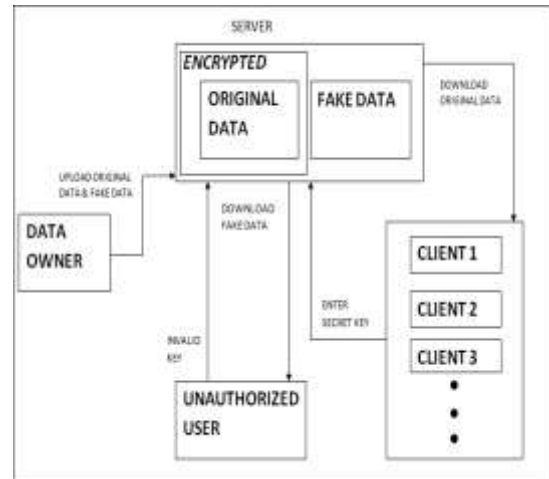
SERVER

ENCRYPTED

ORIGINAL DATA

FAKE DATA

DOWNLOAD ORIGINAL DATA

UPLOAD ORIGINAL DATA & FAKE DATA

DATA OWNER

DOWNLOAD FAKE DATA

ENTER SECRET KEY

INVALID KEY

CLIENT 1

CLIENT 2

CLIENT 3

UNAUTHORIZED USER